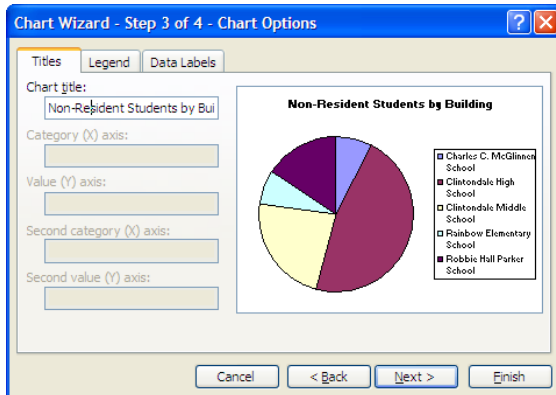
Chart Wizard - Step 3 of 4 - Chart Options

Titles | Legend | Data Labels

Chart title:
Non-Resident Students by Bui

Category (X) axis:

Value (Y) axis:

Second category (X) axis:

Second value (Y) axis:

Non-Resident Students by Building

Charles C. McGlinnen School
Clintondale High School
Clintondale Middle School
Rainbow Elementary School
Robbie Hall Parker School

Cancel | < Back | Next > | Finish